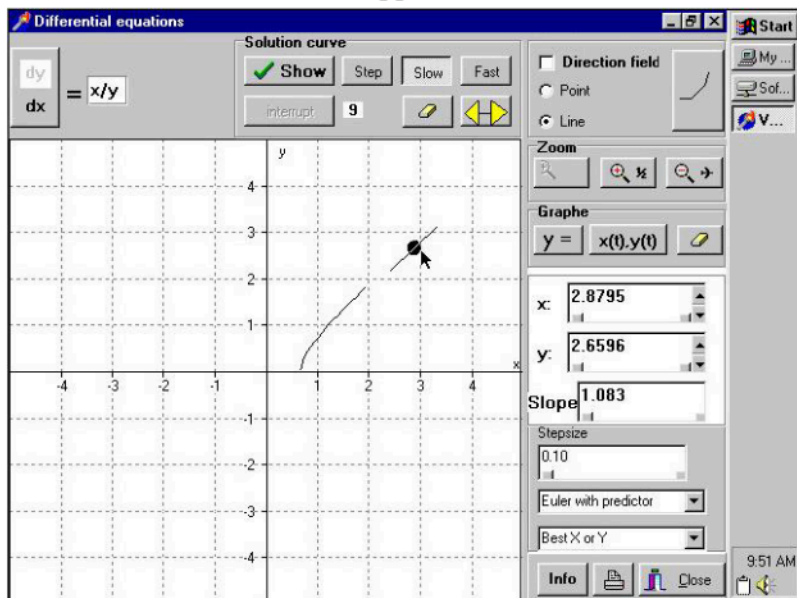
Differential equations

Start

My...

Sof...

V...

Solution curve

dy

dx

= x/y

Show

Step

Slow

Fast

interrupt

9

Direction field

Point

Line

Zoom

Graphe

y =

x(t).y(t)

y

x

4

3

2

1

-1

-2

-3

-4

-4

-3

-2

-1

1

2

3

4

x:

2.8795

y:

2.6596

Slope

1.083

Stepsize

0.10

Euler with predictor

Best X or Y

Info

Close

9:51 AM